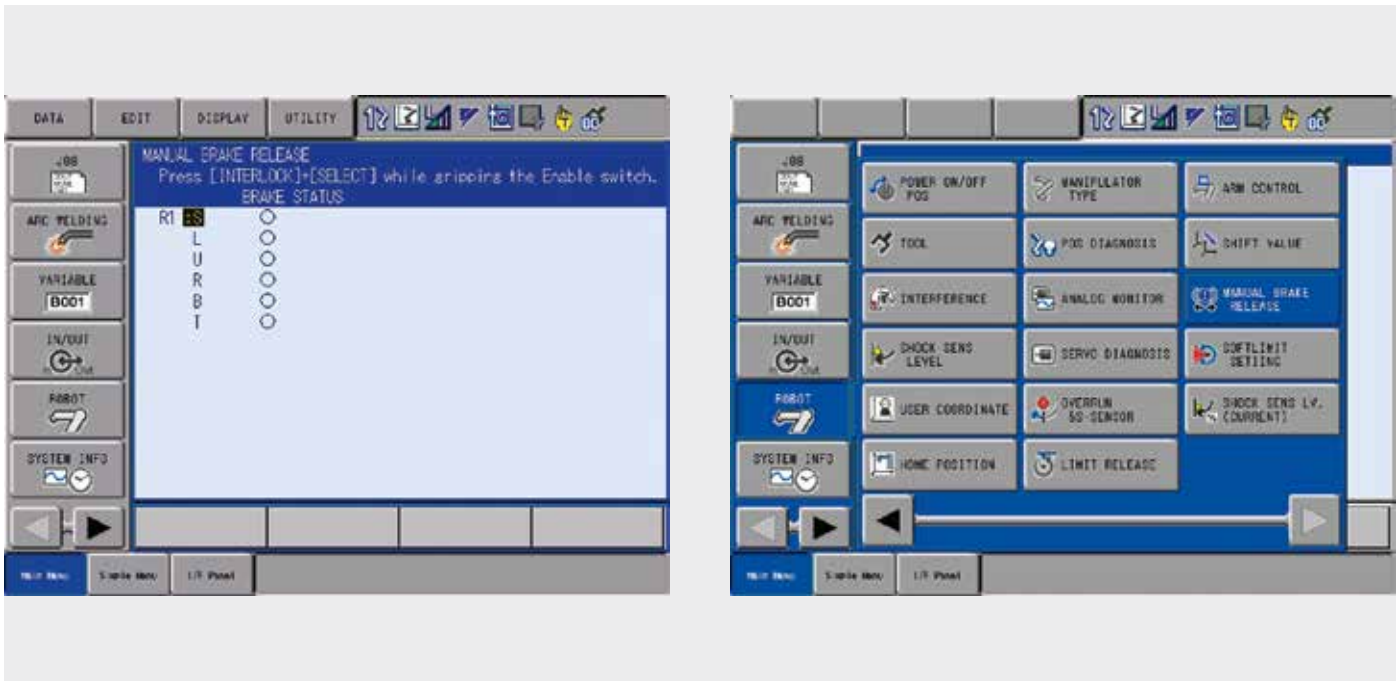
DATA EDIT DISPLAY UTILITY

JOB

ARC WELDING

VARIABLE
B001

IN/OUT

ROBOT

SYSTEM INFO

MANUAL BRAKE RELEASE
Press [INTERLOCK]+[SELECT] while gripping the Enable switch.
BRAKE STATUS

| | | |
|---|---|---|
| R1 | S | ○ |
| | L | ○ |
| | U | ○ |
| | R | ○ |
| | B | ○ |
| | T | ○ |

Main Menu Simple Menu I/F Panel

JOB

ARC WELDING

VARIABLE
B001

IN/OUT

ROBOT

SYSTEM INFO

POWER ON/OFF POS
MANIPULATOR TYPE
ARM CONTROL
TOOL
POS DIAGNOSIS
SHIFT VALUE
INTERFERENCE
ANALOG MONITOR
MANUAL BRAKE RELEASE
SHOCK SENS LEVEL
SERVO DIAGNOSIS
SOFTLIMIT SETTING
USER COORDINATE
OVERRUN SS-SENSOR
SHOCK SENS LV. (CURRENT)
HOME POSITION
LIMIT RELEASE

Main Menu Simple Menu I/F Panel